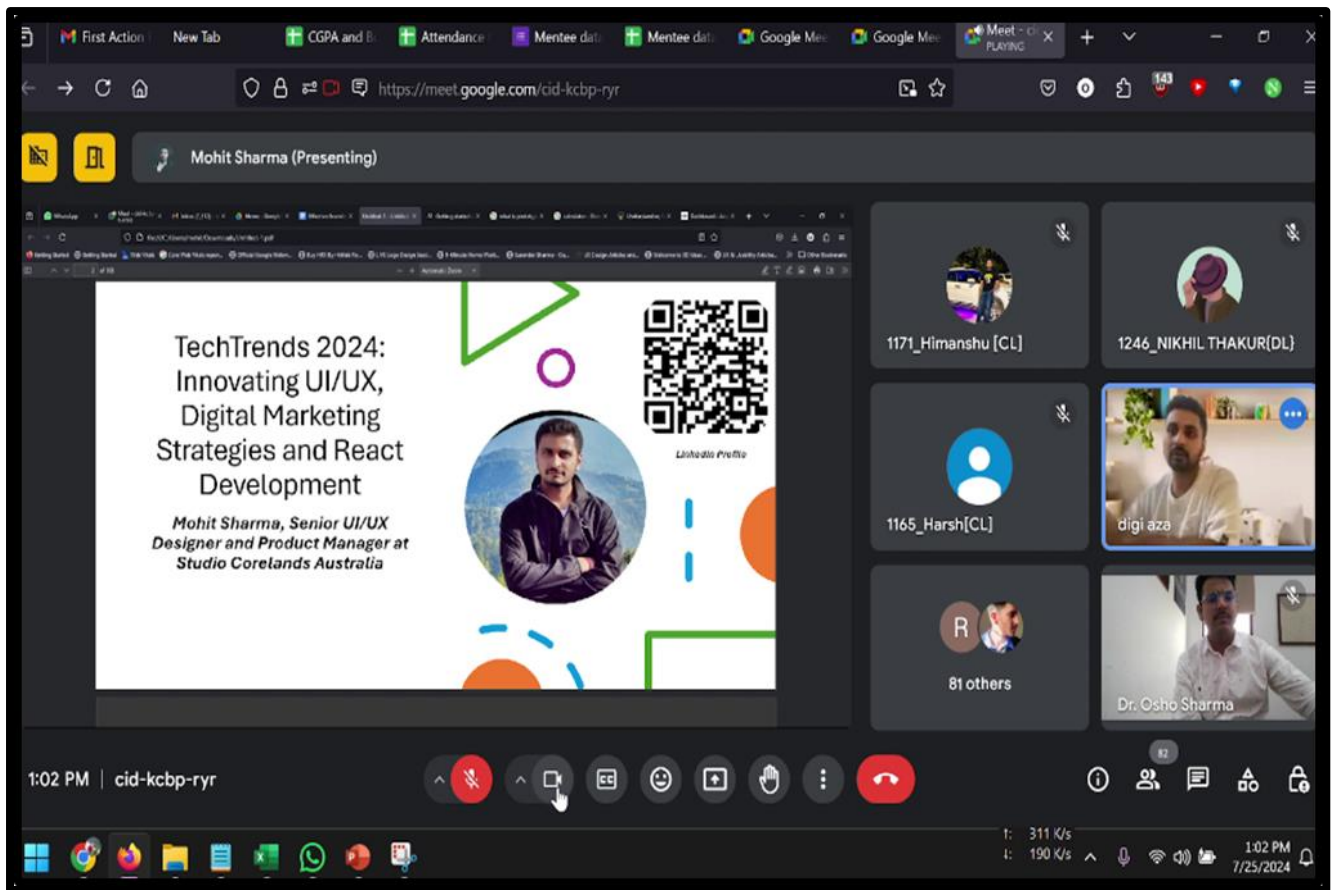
First Action | New Tab | CGPA and B | Attendance | Mentee da | Mentee da | Google Mee | Google Mee | Meet - ci PLAYING

https://meet.google.com/cid-kcbp-ryr

143

Mohit Sharma (Presenting)

TechTrends 2024: Innovating UI/UX, Digital Marketing Strategies and React Development

Mohit Sharma, Senior UI/UX Designer and Product Manager at Studio Corelands Australia

Linkedin Profile

1171_Himanshu [CL]

1246_NIKHIL THAKUR{DL}

1165_Harsh[CL]

digi aza

R

81 others

Dr. Osho Sharma

1:02 PM | cid-kcbp-ryr

82

↑: 311 K/s
↓: 190 K/s

1:02 PM
7/25/2024